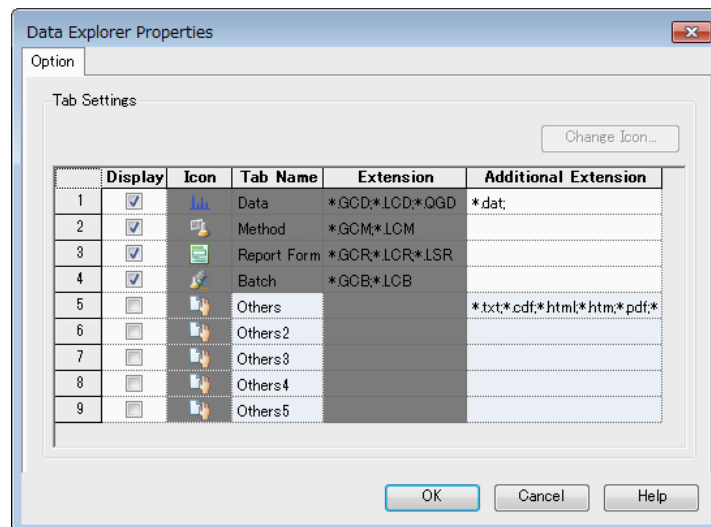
Data Explorer Properties

Option

Tab Settings

Change Icon...

| | Display | Icon | Tab Name | Extension | Additional Extension |
|---|---|---|---|---|---|
| 1 | | | Data | *.GCD;*.LCD;*.QGD | *.dat; |
| 2 | | | Method | *.GCM;*.LCM | |
| 3 | | | Report Form | *.GCR;*.LCR;*.LSR | |
| 4 | | | Batch | *.GCB;*.LCB | |
| 5 | | | Others | | *.txt;*.cdf;*.html;*.htm;*.pdf;* |
| 6 | | | Others2 | | |
| 7 | | | Others3 | | |
| 8 | | | Others4 | | |
| 9 | | | Others5 | | |

OK Cancel Help